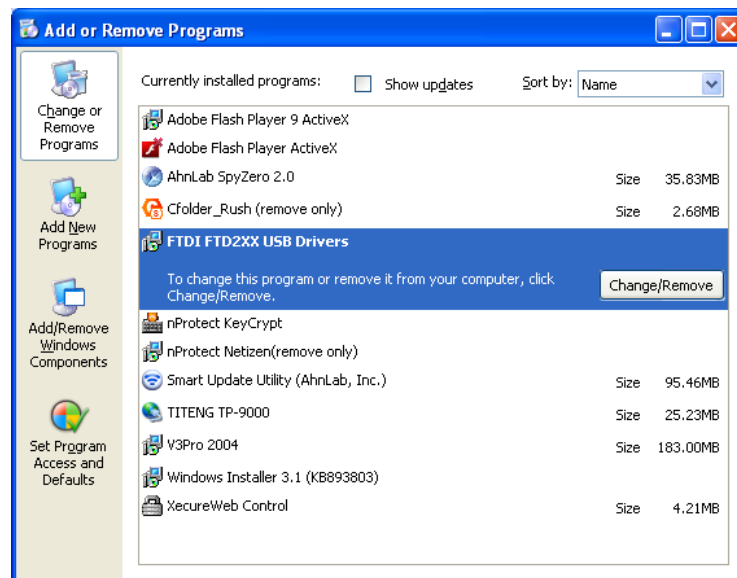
Add or Remove Programs

Change or Remove Programs

Add New Programs

Add/Remove Windows Components

Set Program Access and Defaults

Currently installed programs:

Show updates

Sort by: Name

| | | |
|---|---|---|
| Adobe Flash Player 9 ActiveX | | |
| Adobe Flash Player ActiveX | | |
| AhnLab SpyZero 2.0 | Size | 35.83MB |
| Cfolder_Rush (remove only) | Size | 2.68MB |
| FTDI FTD2XX USB Drivers | | |
| To change this program or remove it from your computer, click Change/Remove. | Change/Remove | |
| nProtect KeyCrypt | | |
| nProtect Netizen(remove only) | | |
| Smart Update Utility (AhnLab, Inc.) | Size | 95.46MB |
| TITENG TP-9000 | Size | 25.23MB |
| V3Pro 2004 | Size | 183.00MB |
| Windows Installer 3.1 (KB893803) | | |
| XecureWeb Control | Size | 4.21MB |